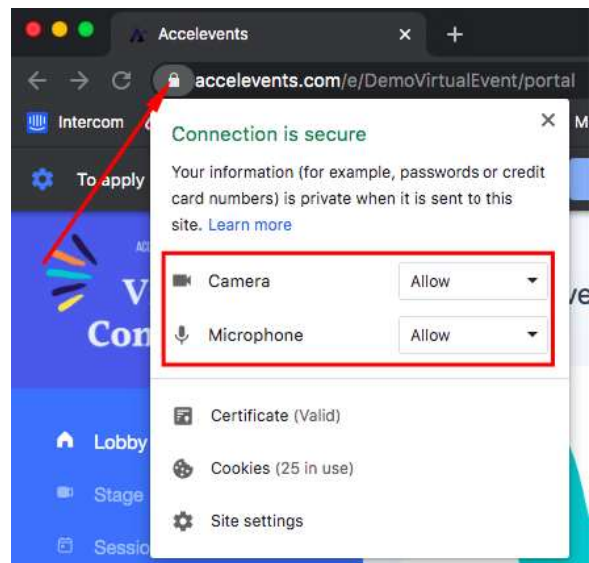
Accelevents ×

accelevents.com/e/DemoVirtualEvent/portal

Intercom

To apply

Connection is secure

Your information (for example, passwords or credit card numbers) is private when it is sent to this site. Learn more

Camera Allow

Microphone Allow

Certificate (Valid)

Cookies (25 in use)

Site settings

Lobby

Stage

Sessio